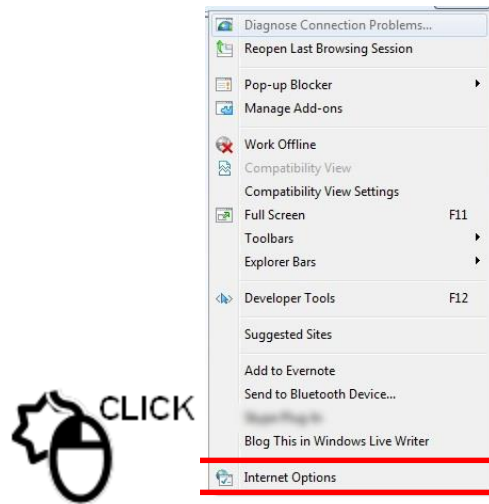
Diagnose Connection Problems...
Reopen Last Browsing Session

Pop-up Blocker
Manage Add-ons

Work Offline
Compatibility View
Compatibility View Settings
Full Screen F11
Toolbars
Explorer Bars

Developer Tools F12

Suggested Sites

Add to Evernote
Send to Bluetooth Device...
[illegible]
Blog This in Windows Live Writer

Internet Options

CLICK